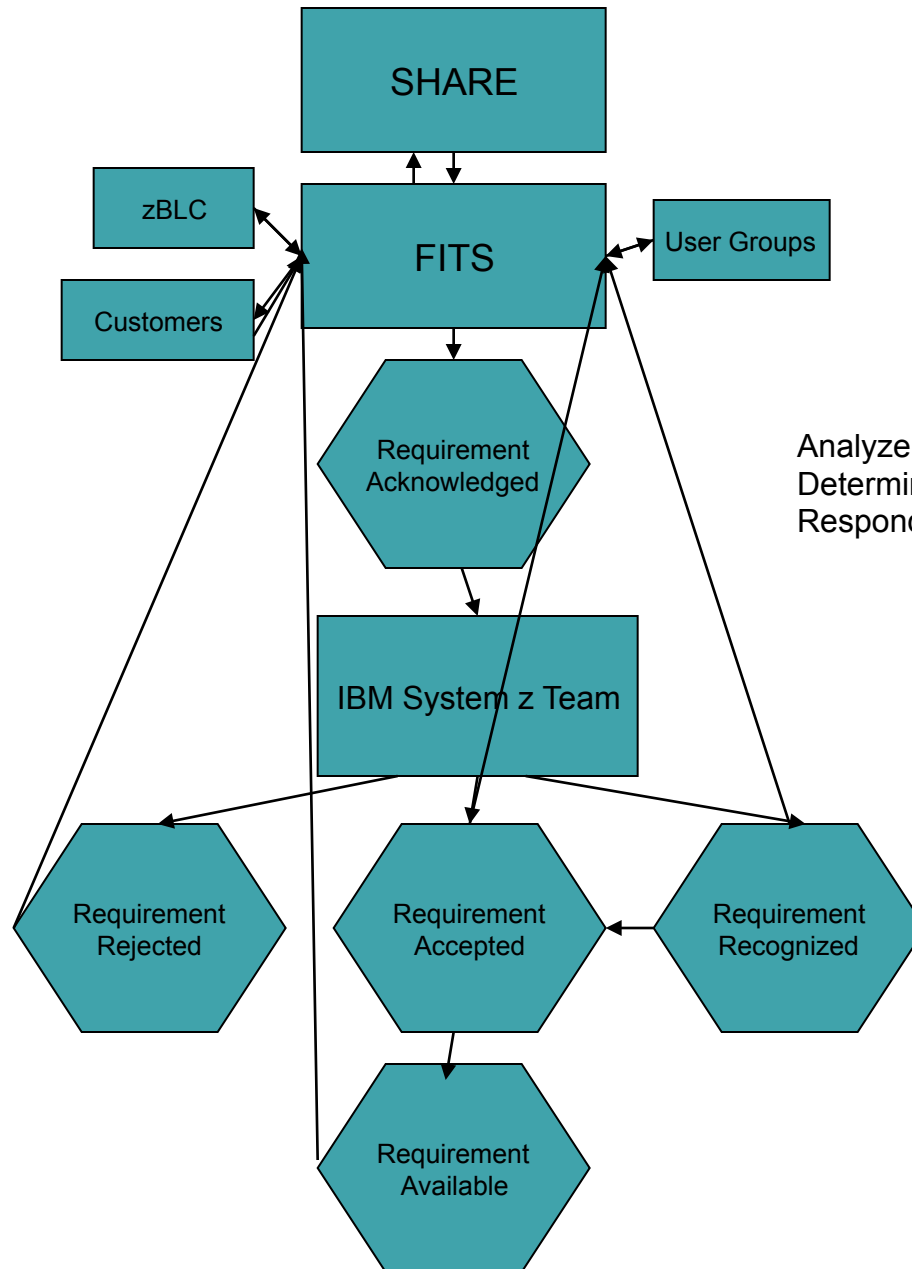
SHARE

zBLC

FITS

User Groups

Customers

Requirement Acknowledged

Analyze
Determi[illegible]
Respond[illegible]

IBM System z Team

Requirement Rejected

Requirement Accepted

Requirement Recognized

Requirement Available